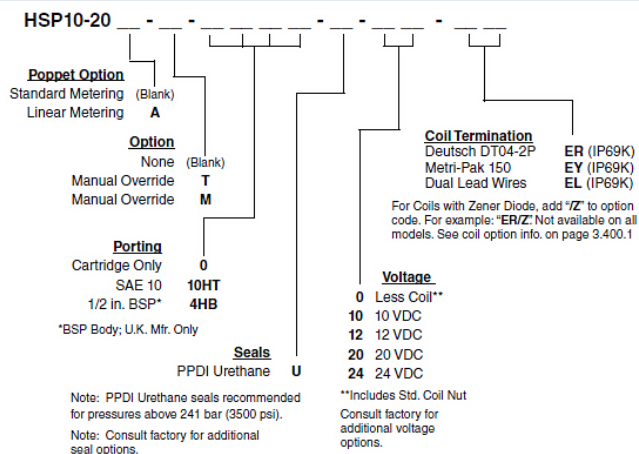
HSP10-20 __ - __ - __ __ __ __ - __ - __ __ - __ __

Poppet Option
Standard Metering (Blank)
Linear Metering A

Option
None (Blank)
Manual Override T
Manual Override M

Porting
Cartridge Only 0
SAE 10 10HT
1/2 in. BSP* 4HB

*BSP Body; U.K. Mfr. Only

Seals
PPDI Urethane U

Note: PPDI Urethane seals recommended for pressures above 241 bar (3500 psi).

Note: Consult factory for additional seal options.

Coil Termination
Deutsch DT04-2P ER (IP69K)
Metri-Pak 150 EY (IP69K)
Dual Lead Wires EL (IP69K)

For Coils with Zener Diode, add "/Z" to option code. For example: "ER/Z". Not available on all models. See coil option info. on page 3.400.1

Voltage
0 Less Coil**
10 10 VDC
12 12 VDC
20 20 VDC
24 24 VDC

**Includes Std. Coil Nut

Consult factory for additional voltage options.